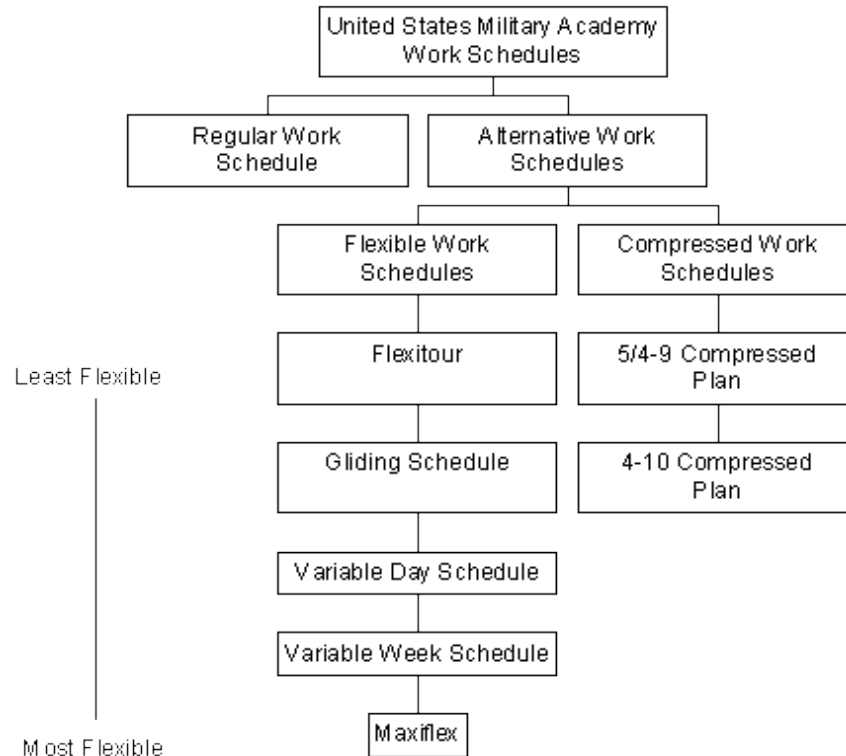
United States Military Academy Work Schedules

Regular Work Schedule

Alternative Work Schedules

Flexible Work Schedules

Compressed Work Schedules

Least Flexible

Flexitour

5/4-9 Compressed Plan

Gliding Schedule

4-10 Compressed Plan

Variable Day Schedule

Variable Week Schedule

Maxiflex

Most Flexible